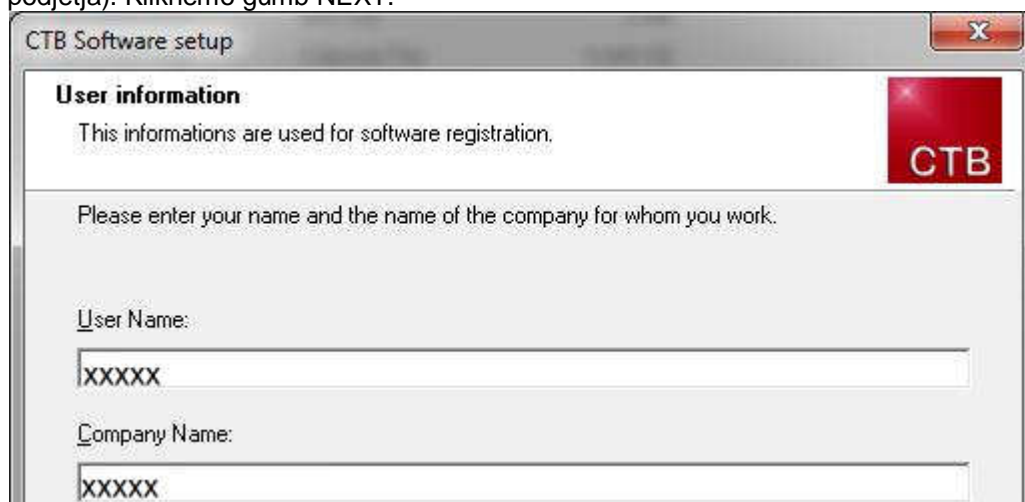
podjetja). Kliknemo gumb NEXT.

CTB Software setup

User information

This informations are used for software registration.

CTB

Please enter your name and the name of the company for whom you work.

User Name:

XXXXX

Company Name:

XXXXX